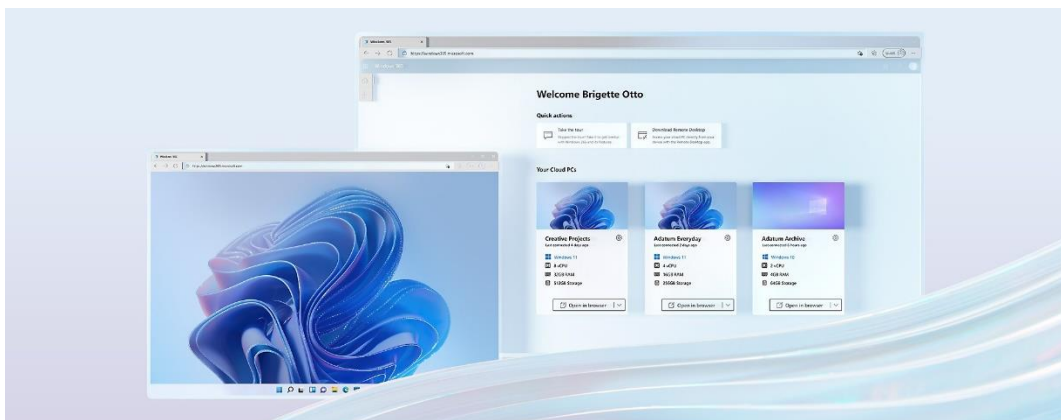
Welcome Brigette Otto

Quick actions

Take the tour

Download Remote Desktop

Your Cloud PCs

Creative Projects

Windows 11

8 vCPU

32GB RAM

512GB Storage

Open in browser

Adatum Everyday

Windows 11

4 vCPU

16GB RAM

256GB Storage

Open in browser

Adatum Archive

Windows 10

2 vCPU

4GB RAM

64GB Storage

Open in browser